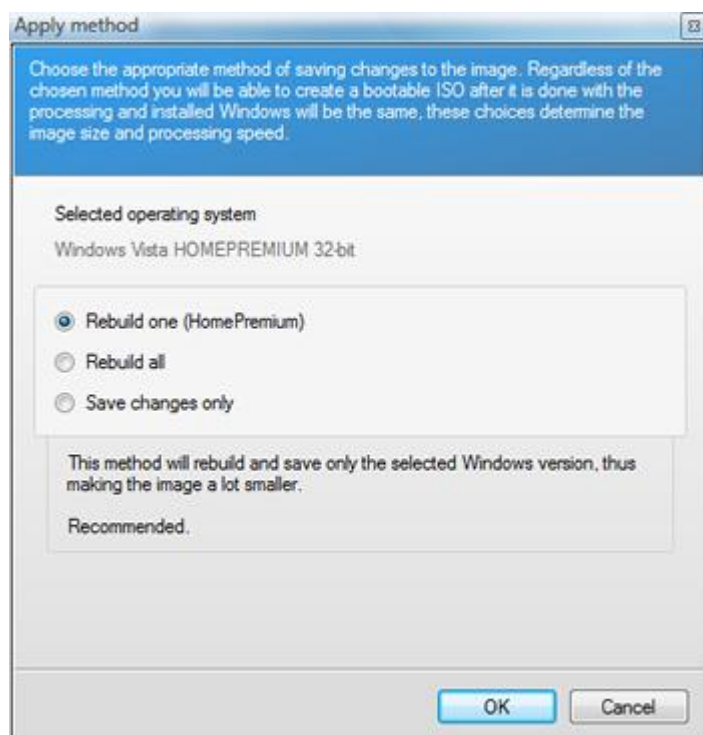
Apply method

Choose the appropriate method of saving changes to the image. Regardless of the chosen method you will be able to create a bootable ISO after it is done with the processing and installed Windows will be the same, these choices determine the image size and processing speed.

Selected operating system

Windows Vista HOMEPREMIUM 32-bit

Rebuild one (HomePremium)

Rebuild all

Save changes only

This method will rebuild and save only the selected Windows version, thus making the image a lot smaller.

Recommended.

OK

Cancel